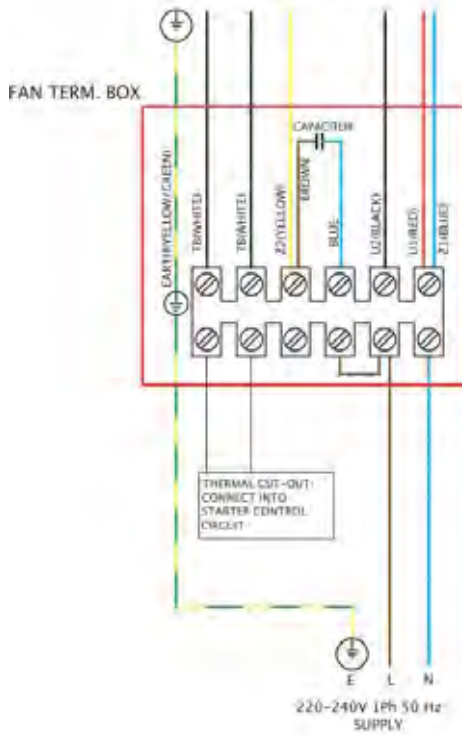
FAN TERM. BOX

CAPACITOR

EARTH(YELLOW/GREEN)

TB(WHITE)

TB(WHITE)

Z2(YELLOW)

BROWN

BLUE

U2(BLACK)

U1(RED)

Z1(BLUE)

THERMAL CUT-OUT:
CONNECT INTO
STARTER CONTROL
CIRCUIT

E L N

220-240V 1Ph 50 Hz
SUPPLY